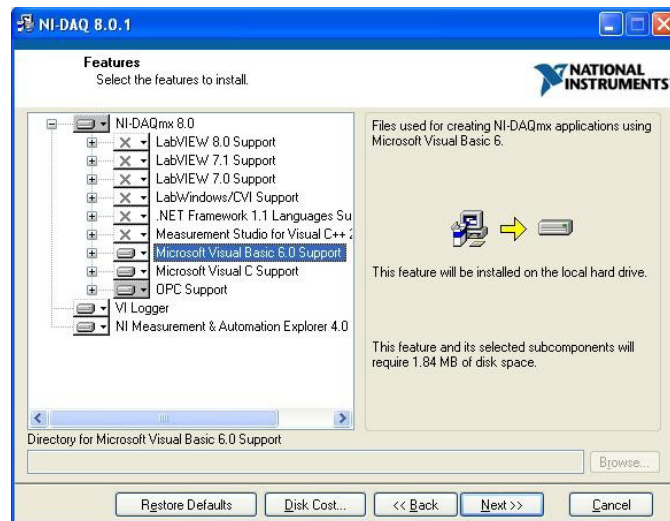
NI-DAQ 8.0.1

Features
Select the features to install.

NATIONAL INSTRUMENTS

NI-DAQmx 8.0
LabVIEW 8.0 Support
LabVIEW 7.1 Support
LabVIEW 7.0 Support
LabWindows/CVI Support
.NET Framework 1.1 Languages Su
Measurement Studio for Visual C++ 2
Microsoft Visual Basic 6.0 Support
Microsoft Visual C Support
OPC Support
VI Logger
NI Measurement & Automation Explorer 4.0

Files used for creating NI-DAQmx applications using Microsoft Visual Basic 6.

This feature will be installed on the local hard drive.

This feature and its selected subcomponents will require 1.84 MB of disk space.

Directory for Microsoft Visual Basic 6.0 Support

Browse...

Restore Defaults
Disk Cost...
<< Back
Next >>
Cancel